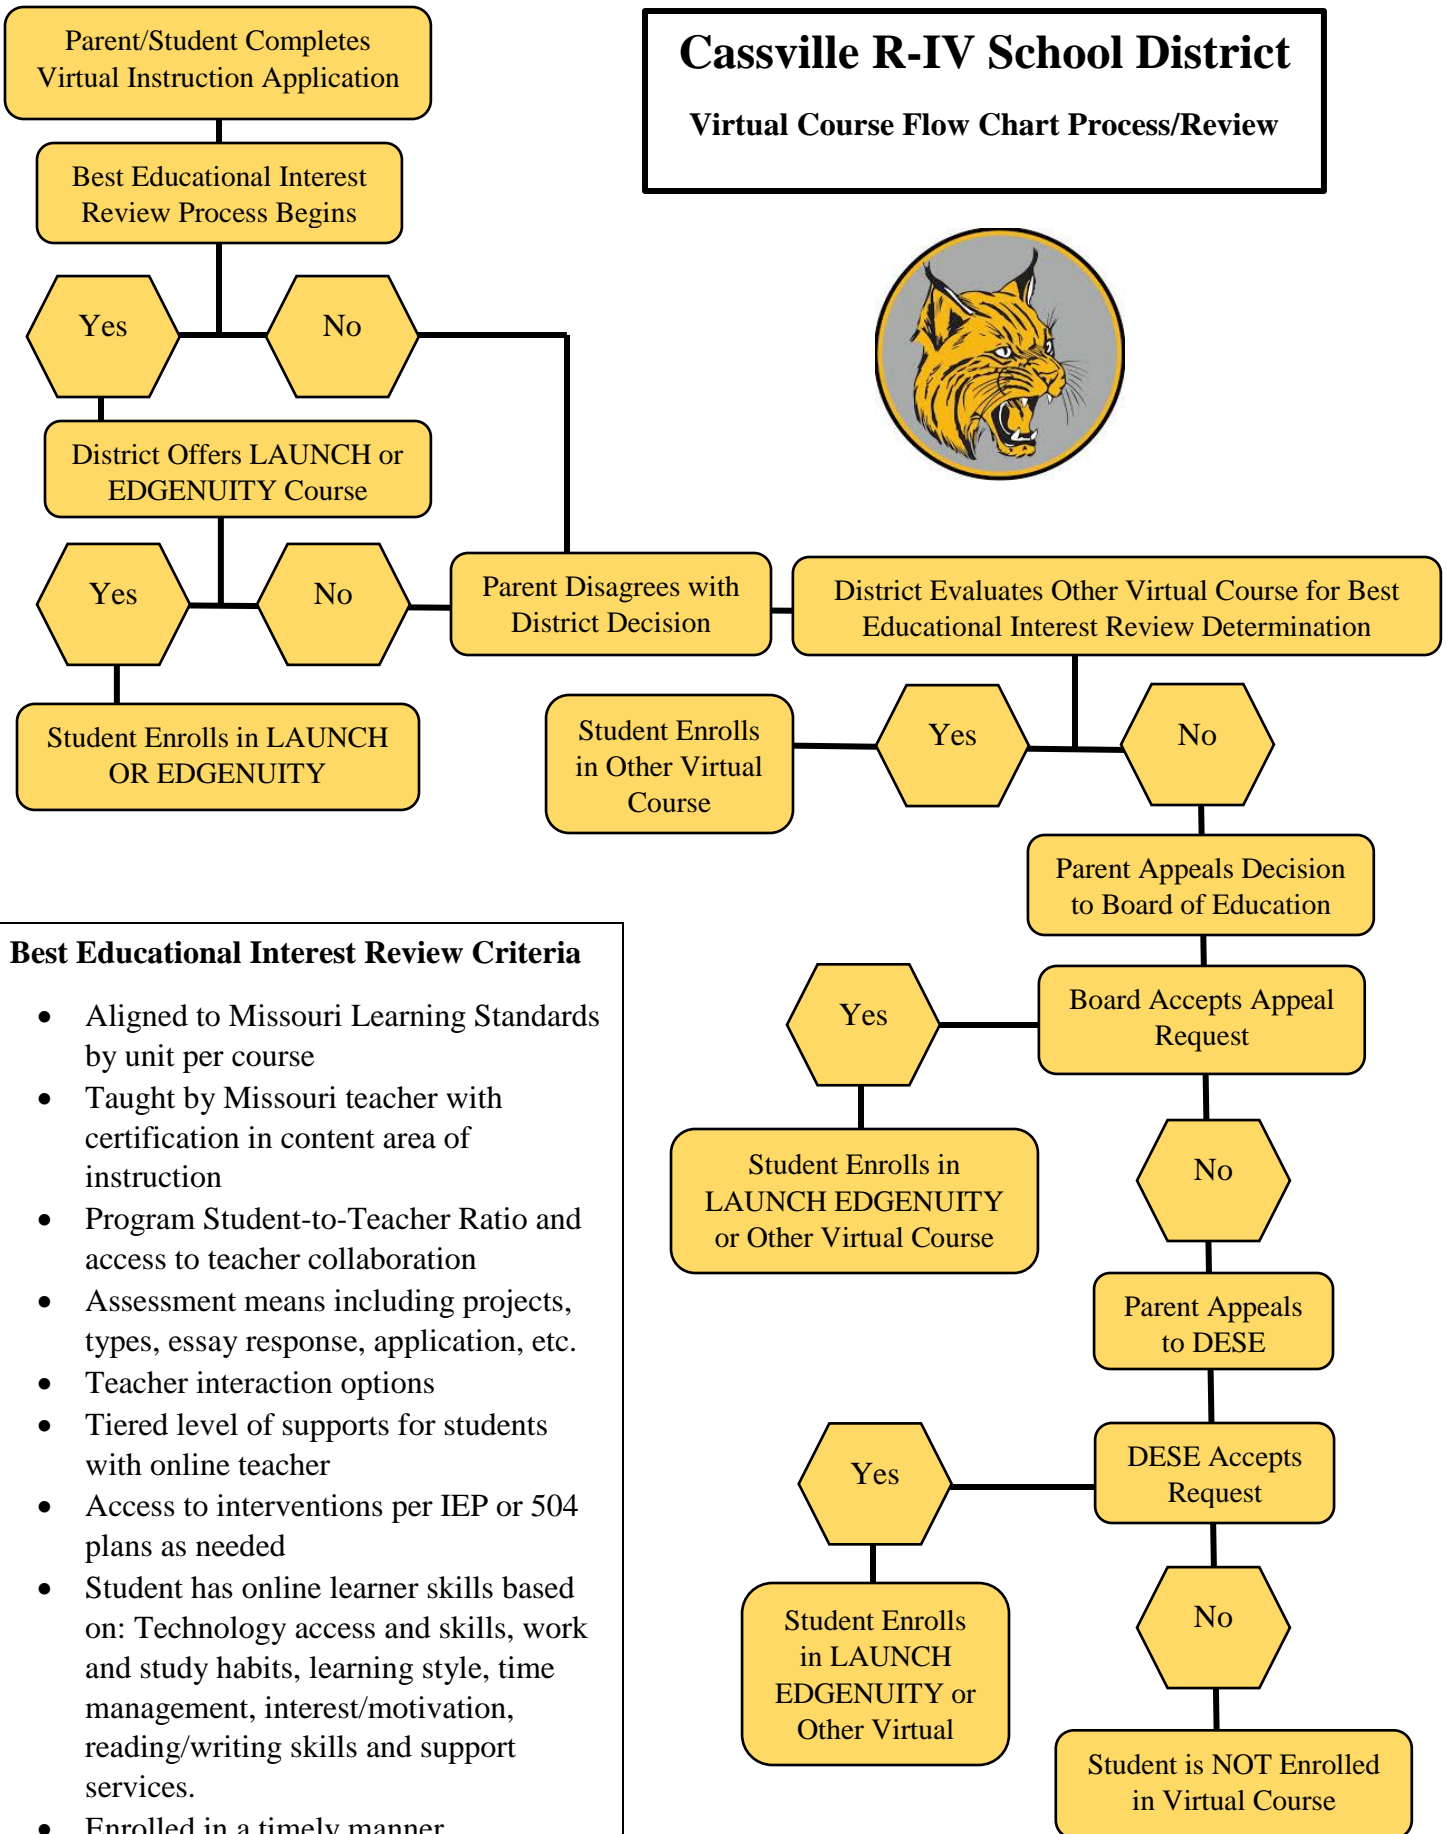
Cassville R-IV School District

Virtual Course Flow Chart Process/Review

Parent/Student Completes Virtual Instruction Application

Best Educational Interest Review Process Begins

Yes

No

District Offers LAUNCH or EDGENUITY Course

Yes

No

Student Enrolls in LAUNCH OR EDGENUITY

Parent Disagrees with District Decision

District Evaluates Other Virtual Course for Best Educational Interest Review Determination

Student Enrolls in Other Virtual Course

Yes

No

Parent Appeals Decision to Board of Education

Yes

Board Accepts Appeal Request

Student Enrolls in LAUNCH EDGENUITY or Other Virtual Course

No

Parent Appeals to DESE

Yes

DESE Accepts Request

Student Enrolls in LAUNCH EDGENUITY or Other Virtual

No

Student is NOT Enrolled in Virtual Course

Best Educational Interest Review Criteria

- Aligned to Missouri Learning Standards by unit per course
- Taught by Missouri teacher with certification in content area of instruction
- Program Student-to-Teacher Ratio and access to teacher collaboration
- Assessment means including projects, types, essay response, application, etc.
- Teacher interaction options
- Tiered level of supports for students with online teacher
- Access to interventions per IEP or 504 plans as needed
- Student has online learner skills based on: Technology access and skills, work and study habits, learning style, time management, interest/motivation, reading/writing skills and support services.
- Enrolled in a timely manner